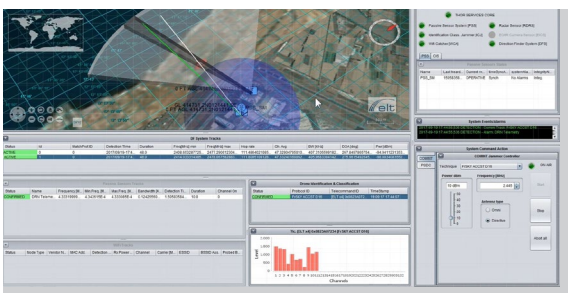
elt

DF System Tracks

| Status | Id | MatchPosID | Detection Time | Duration |
|---|---|---|---|---|
| ACTIVE | 6 | 0 | 2017/09/19 17:4 | 48.6 |
| ACTIVE | 1 | 0 | 2017/09/19 17:4 | 48.6 |

| Status | Name | Frequency (M | Min Freq (M | Max Freq (M | Bandwidth (k | Detection T | Duration | Channel Va |
|---|---|---|---|---|---|---|---|---|
| CONFIRMED | DRN Telemtr | 433.59888 | | | | | 10.0 | |

Drone Identification & Classification

| Status | Protocol ID | TelecommandID | TimeStamp |
|---|---|---|---|
| CONFIRMED | | | |

| Status | Node Type | Vendor N | MAC Add | Detection | Rx Power | Channel | Carrier (M | ESSID | BSSID Acc | Protect M |
|---|---|---|---|---|---|---|---|---|---|---|

Channels

Payload Sensor System (PSS)
Radar Sensor (RDRS)
Identification Class. Jammer (ICJ)
Hit Solution (HCS)
Direction Finder System (DFS)

System Events/alarms

System Command Action

COMINT Jammer Controller

Technique
Power (dBm)
Frequency (MHz)
Antenna type
Omni
Directive
Start
Abort all